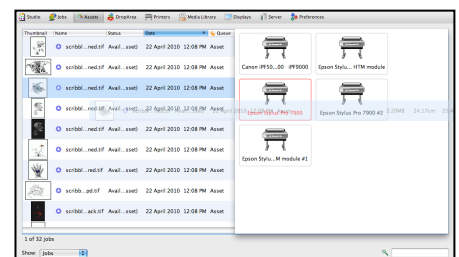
Studio Jobs Assets DropArea Printers Media Library Displays Server Preferences

| Thumbnail | Name | Status | Date | Queue |
|---|---|---|---|---|
| | scribbl...ned.tif | Avail...sset) | 22 April 2010 12:08 PM | Asset |
| | scribbl...ned.tif | Avail...sset) | 22 April 2010 12:08 PM | Asset |
| | scribbl...ned.tif | Avail...sset) | 22 April 2010 12:08 PM | Asset |
| | scribbl...ned.tif | Avail...sset) | 22 April 2010 12:08 PM | Asset |
| | scribbl...ned.tif | Avail...sset) | 22 April 2010 12:08 PM | Asset |
| | scribbl...ned.tif | Avail...sset) | 22 April 2010 12:08 PM | Asset |
| | scribbl...ned.tif | Avail...sset) | 22 April 2010 12:08 PM | Asset |
| | scribb...pd.tif | Avail...sset) | 22 April 2010 12:08 PM | Asset |
| | scribbl...ack.tif | Avail...sset) | 22 April 2010 12:08 PM | Asset |

Canon iPF50...00 iPF9000
Epson Stylu... HTM module
Epson Stylus Pro 7900
Epson Stylus Pro 7900 #2
Epson Stylu...M module #1

20MB 24.17cm

1 of 32 jobs

Show: Jobs